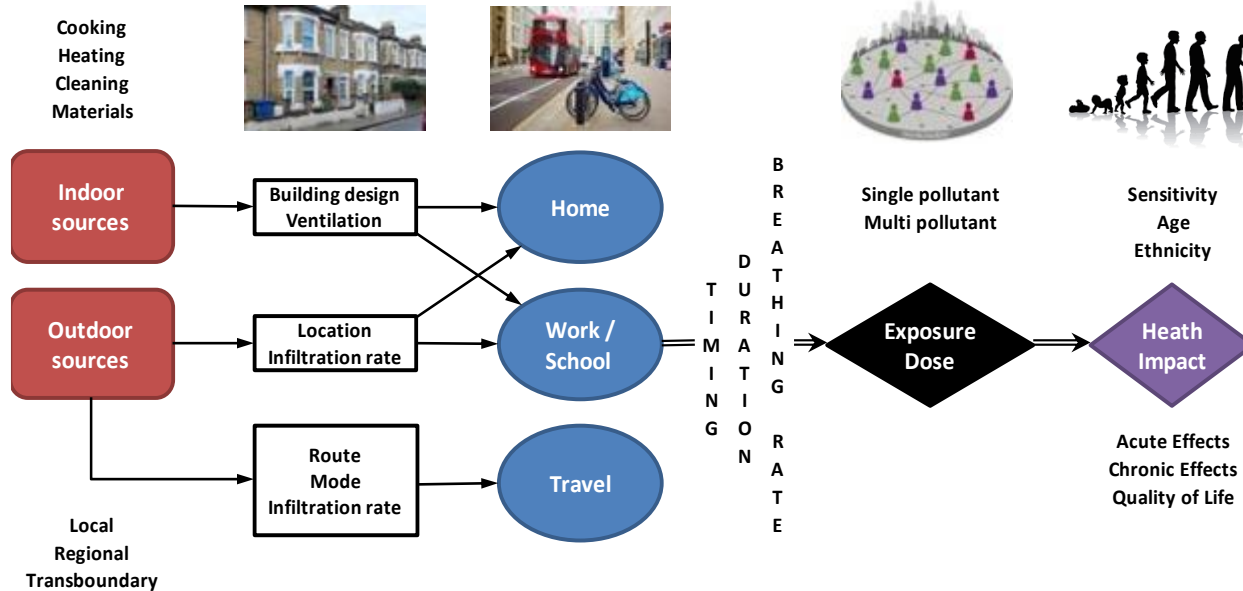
Cooking
Heating
Cleaning
Materials

Indoor sources

Building design
Ventilation

Home

Outdoor sources

Location
Infiltration rate

Work / School

Route
Mode
Infiltration rate

Travel

Local
Regional
Transboundary

TIMING

DURATION

BREATHING RATE

Single pollutant
Multi pollutant

Exposure Dose

Sensitivity
Age
Ethnicity

Heath Impact

Acute Effects
Chronic Effects
Quality of Life